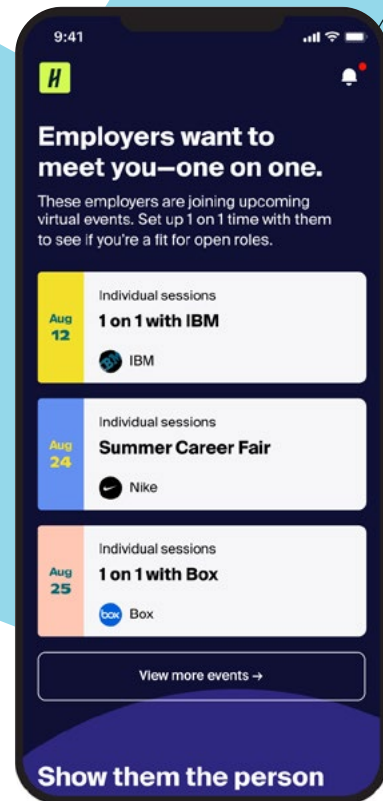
9:41

H

Employers want to meet you—one on one.

These employers are joining upcoming virtual events. Set up 1 on 1 time with them to see if you're a fit for open roles.

Aug 12
Individual sessions
1 on 1 with IBM
IBM

Aug 24
Individual sessions
Summer Career Fair
Nike

Aug 25
Individual sessions
1 on 1 with Box
box Box

View more events →

Show them the person